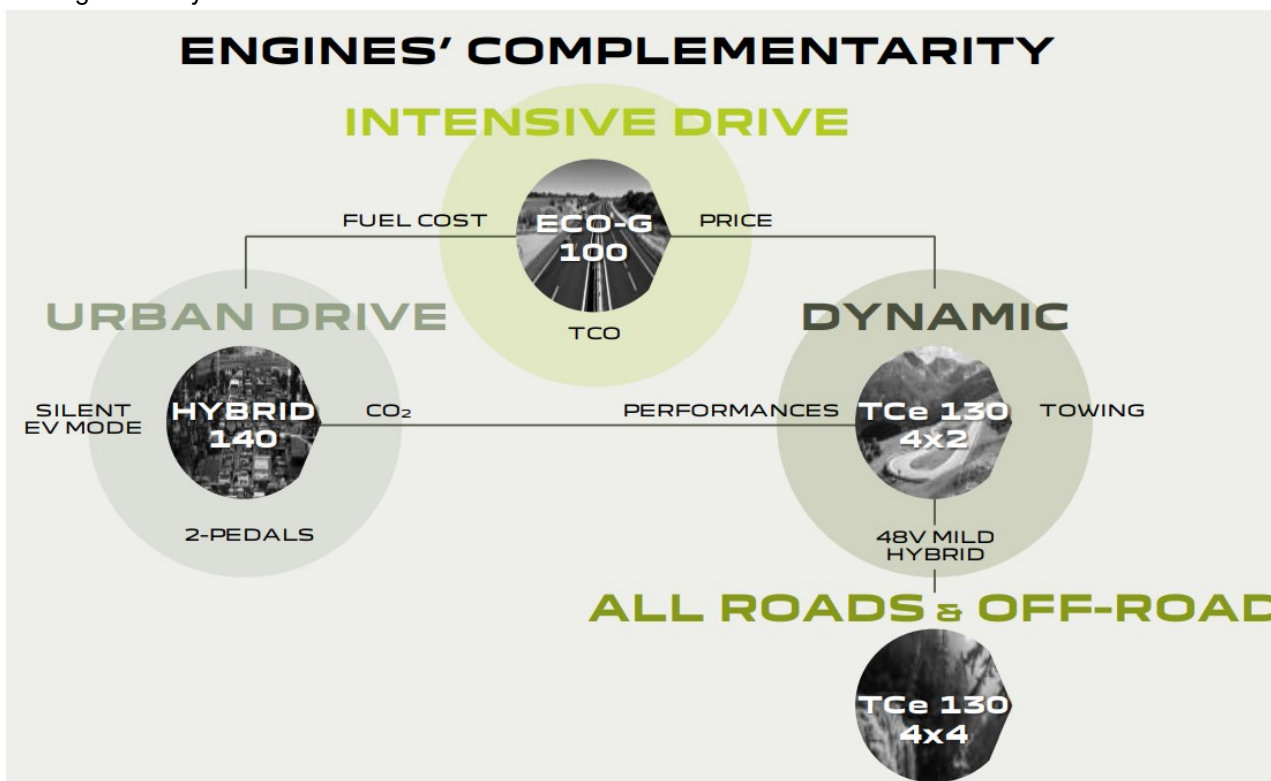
ENGINES' COMPLEMENTARITY

INTENSIVE DRIVE

FUEL COST

ECO-G 100

PRICE

TCO

URBAN DRIVE

DYNAMIC

SILENT EV MODE

HYBRID 140

$CO_2$

PERFORMANCES

TCe 130 4x2

TOWING

2-PEDALS

48V MILD HYBRID

ALL ROADS & OFF-ROAD

TCe 130 4x4